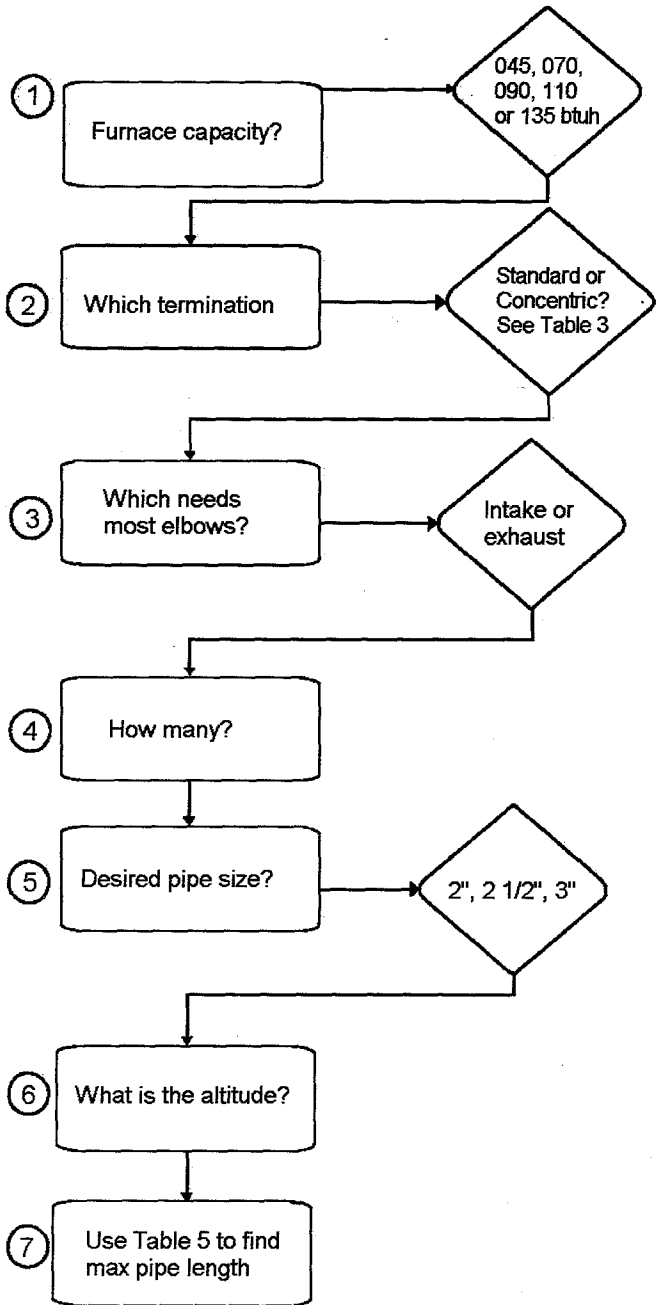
1
Furnace capacity?
045, 070, 090, 110 or 135 btuh

2
Which termination
Standard or Concentric? See Table 3

3
Which needs most elbows?
Intake or exhaust

4
How many?

5
Desired pipe size?
2", 2 1/2", 3"

6
What is the altitude?

7
Use Table 5 to find max pipe length